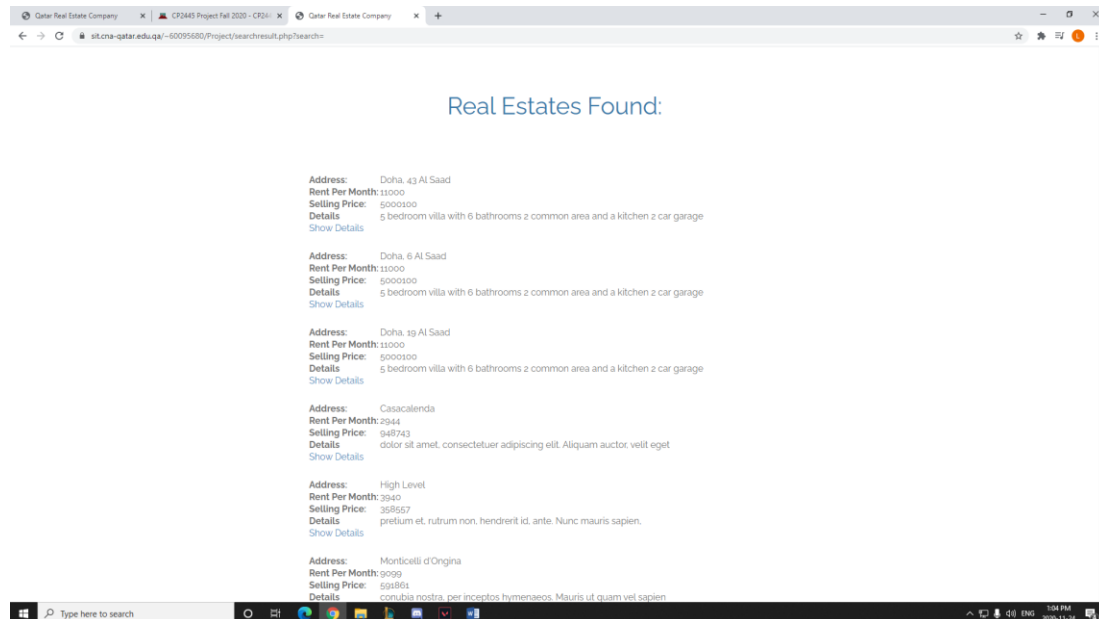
Qatar Real Estate Company
CP2445 Project Fall 2020 - CP244
Qatar Real Estate Company
sit.cna-qatar.edu.qa/~60095680/Project/searchresult.php?search=

Real Estates Found:

Address: Doha, 43 Al Saad
Rent Per Month: 11000
Selling Price: 5000100
Details 5 bedroom villa with 6 bathrooms 2 common area and a kitchen 2 car garage
Show Details

Address: Doha, 6 Al Saad
Rent Per Month: 11000
Selling Price: 5000100
Details 5 bedroom villa with 6 bathrooms 2 common area and a kitchen 2 car garage
Show Details

Address: Doha, 19 Al Saad
Rent Per Month: 11000
Selling Price: 5000100
Details 5 bedroom villa with 6 bathrooms 2 common area and a kitchen 2 car garage
Show Details

Address: Casacalenda
Rent Per Month: 2944
Selling Price: 948743
Details dolor sit amet, consectetuer adipiscing elit. Aliquam auctor, velit eget
Show Details

Address: High Level
Rent Per Month: 3940
Selling Price: 358557
Details pretium et, rutrum non, hendrerit id, ante. Nunc mauris sapien,
Show Details

Address: Monticelli d'Ongina
Rent Per Month: 9099
Selling Price: 591861
Details conubia nostra, per inceptos hymenaeos. Mauris ut quam vel sapien

Type here to search
ENG 1:04 PM 2020-11-24